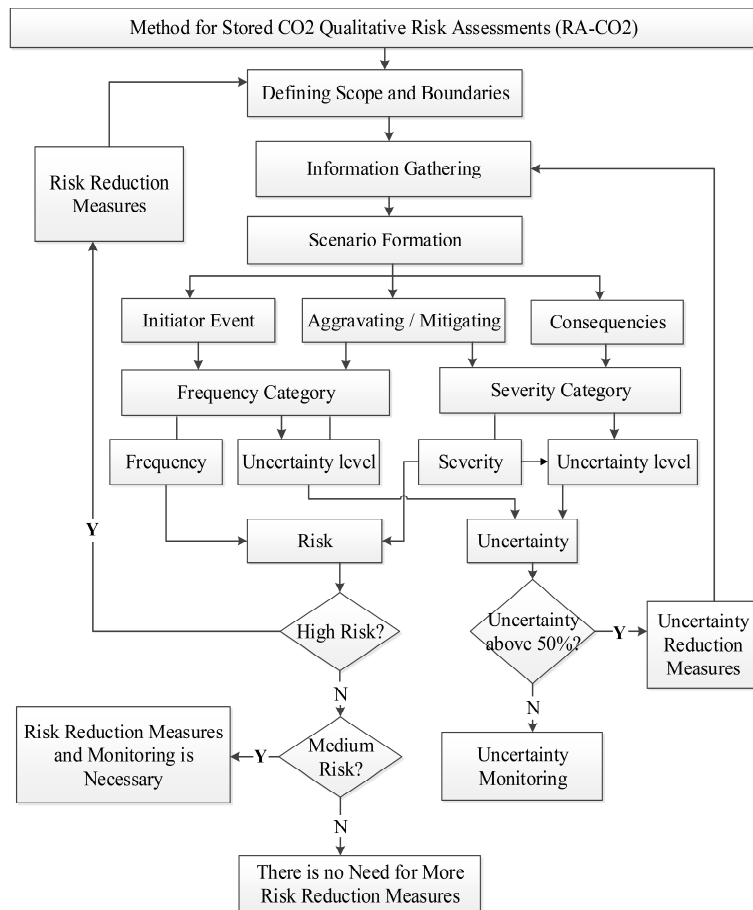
Method for Stored CO2 Qualitative Risk Assessments (RA-CO2)

Defining Scope and Boundaries

Risk Reduction Measures

Information Gathering

Scenario Formation

Initiator Event

Aggravating / Mitigating

Consequencies

Frequency Category

Severity Category

Frequency

Uncertainty level

Severity

Uncertainty level

Y

Risk

Uncertainty

High Risk?

Uncertainty above 50%?

Y

Uncertainty Reduction Measures

N

N

Risk Reduction Measures and Monitoring is Necessary

Y

Medium Risk?

Uncertainty Monitoring

N

There is no Need for More Risk Reduction Measures